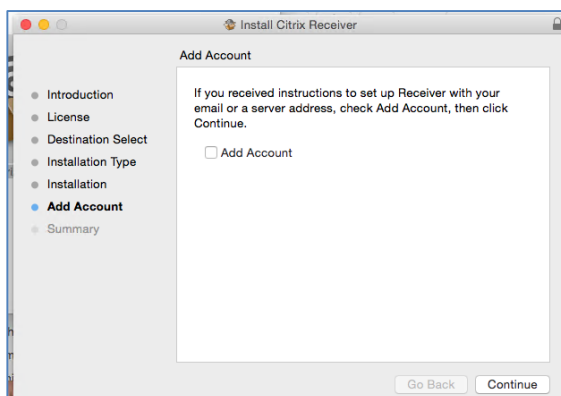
Install Citrix Receiver

Add Account

Introduction
License
Destination Select
Installation Type
Installation
Add Account
Summary

If you received instructions to set up Receiver with your email or a server address, check Add Account, then click Continue.

Add Account

Go Back
Continue